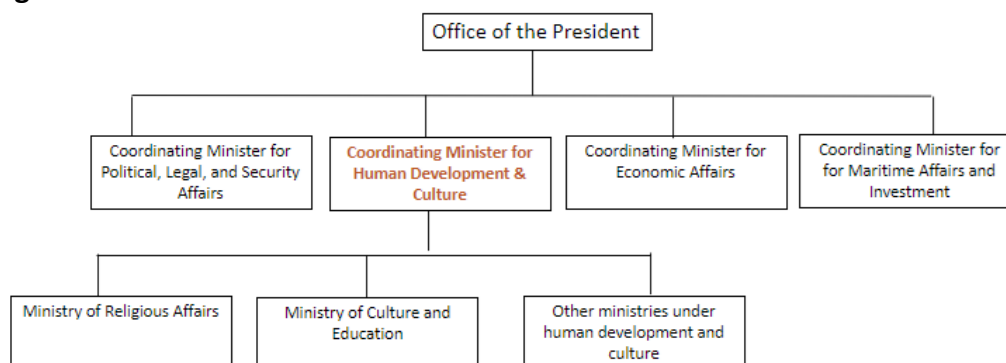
Office of the President

Coordinating Minister for Political, Legal, and Security Affairs

Coordinating Minister for Human Development & Culture

Coordinating Minister for Economic Affairs

Coordinating Minister for for Maritime Affairs and Investment

Ministry of Religious Affairs

Ministry of Culture and Education

Other ministries under human development and culture